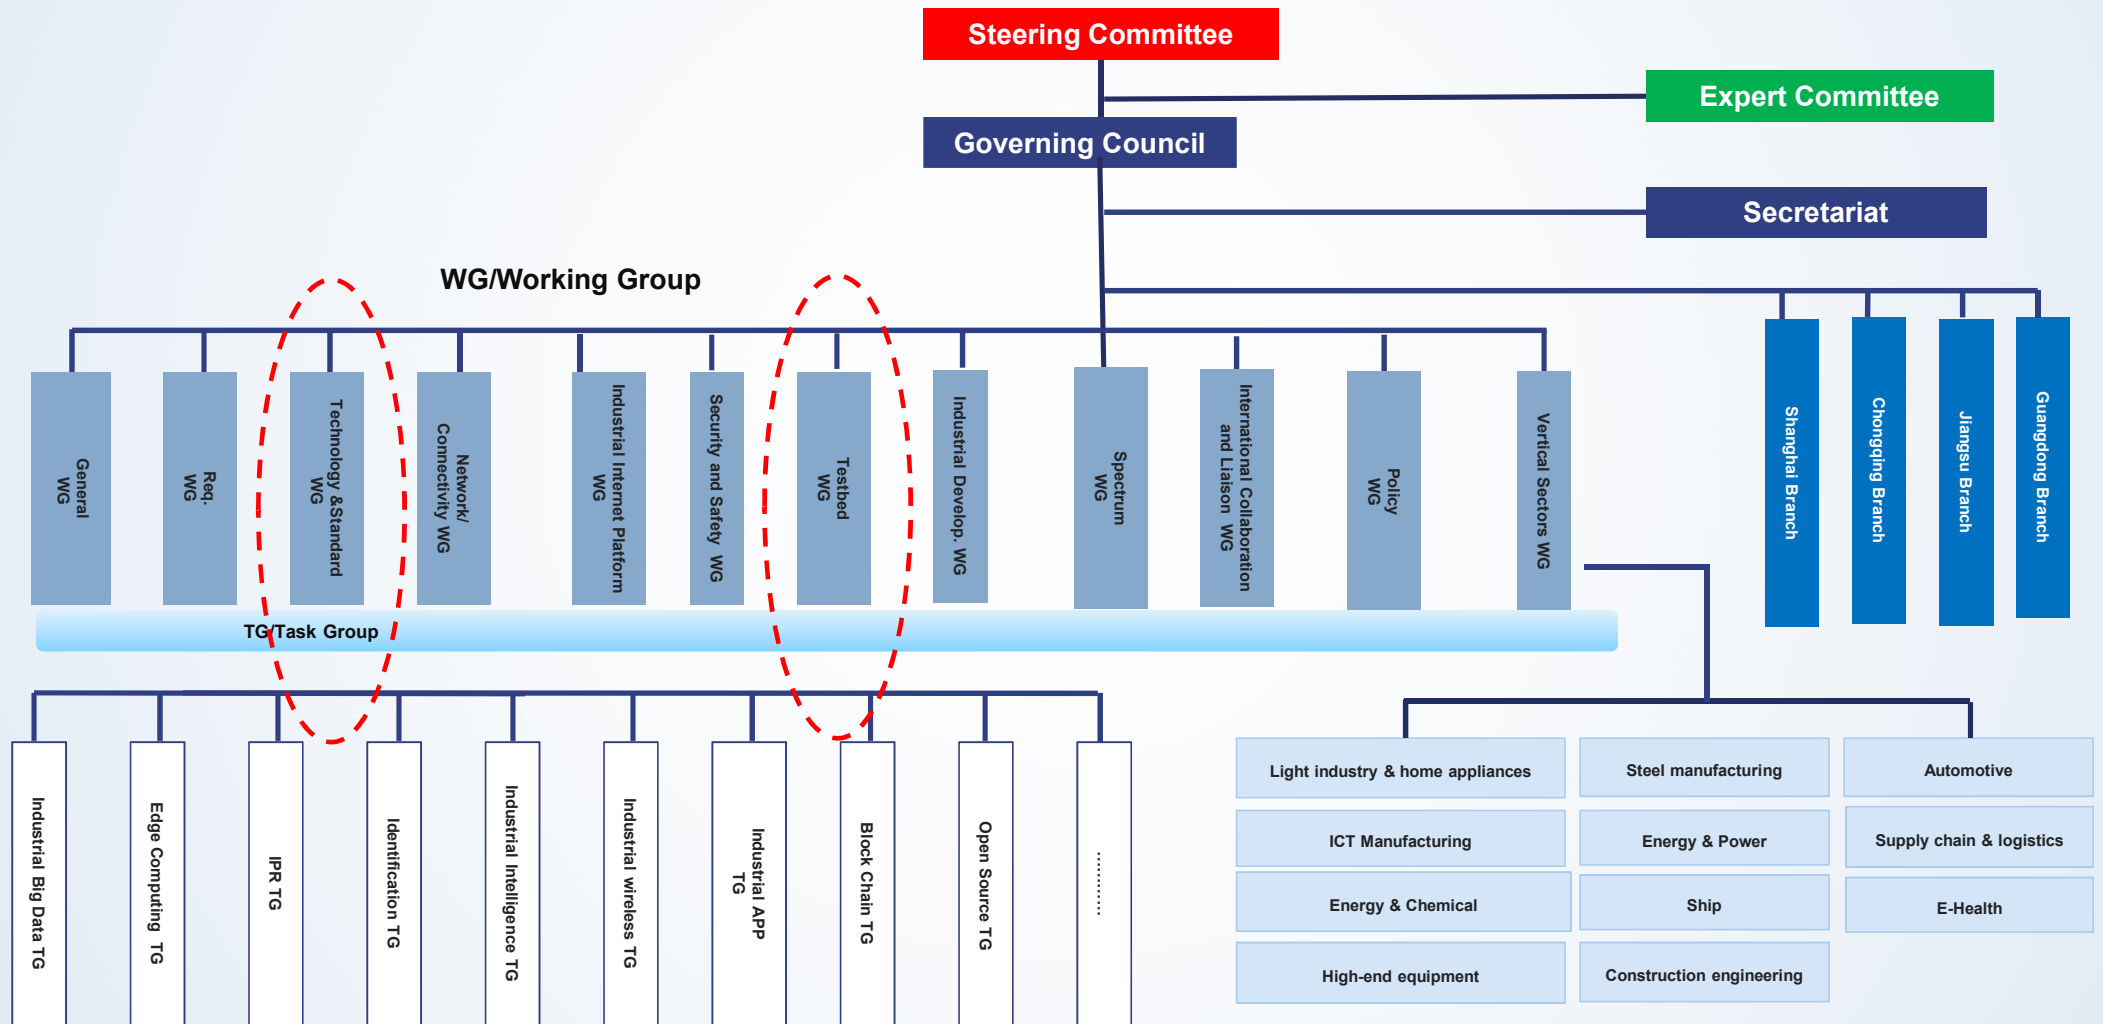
Steering Committee

Expert Committee

Governing Council

Secretariat

WG/Working Group

General WG

Req. WG

Technology &Standard WG

Network/ Connectivity WG

Industrial Internet Platform WG

Security and Safety WG

Testbed WG

Industrial Develop. WG

Spectrum WG

International Collaboration and Liaison WG

Policy WG

Vertical Sectors WG

Shanghai Branch

Chongqing Branch

Jiangsu Branch

Guangdong Branch

TG/Task Group

Industrial Big Data TG

Edge Computing TG

IPR TG

Identification TG

Industrial Intelligence TG

Industrial wireless TG

Industrial APP TG

Block Chain TG

Open Source TG

..........

| Light industry & home appliances | Steel manufacturing | Automotive |
|---|---|---|
| ICT Manufacturing | Energy & Power | Supply chain & logistics |
| Energy & Chemical | Ship | E-Health |
| High-end equipment | Construction engineering | |